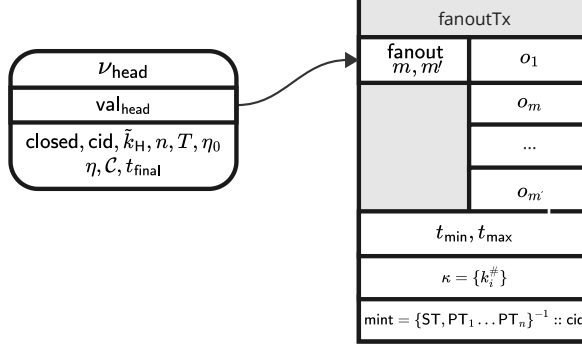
$\nu_{\text{head}}$

$\text{val}_{\text{head}}$

closed, cid, $\tilde{k}_{\text{H}}, n, T, \eta_0$
$\eta, \mathcal{C}, t_{\text{final}}$

fanoutTx

fanout
$m, m'$

$o_1$

$o_m$

...

$o_{m'}$

$t_{\text{min}}, t_{\text{max}}$

$\kappa = \{k_i^{\#}\}$

mint $= \{\text{ST}, \text{PT}_1 \ldots \text{PT}_n\}^{-1}$ :: cid